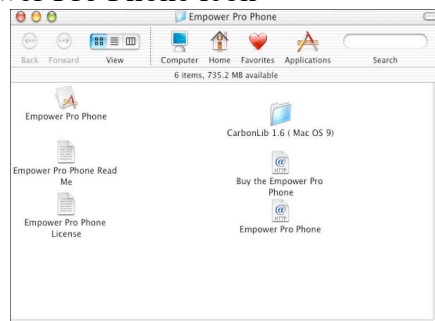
Empower Pro Phone

Back Forward View Computer Home Favorites Applications Search

6 items, 735.2 MB available

Empower Pro Phone

CarbonLib 1.6 ( Mac OS 9)

Empower Pro Phone Read Me

Buy the Empower Pro Phone

Empower Pro Phone License

Empower Pro Phone